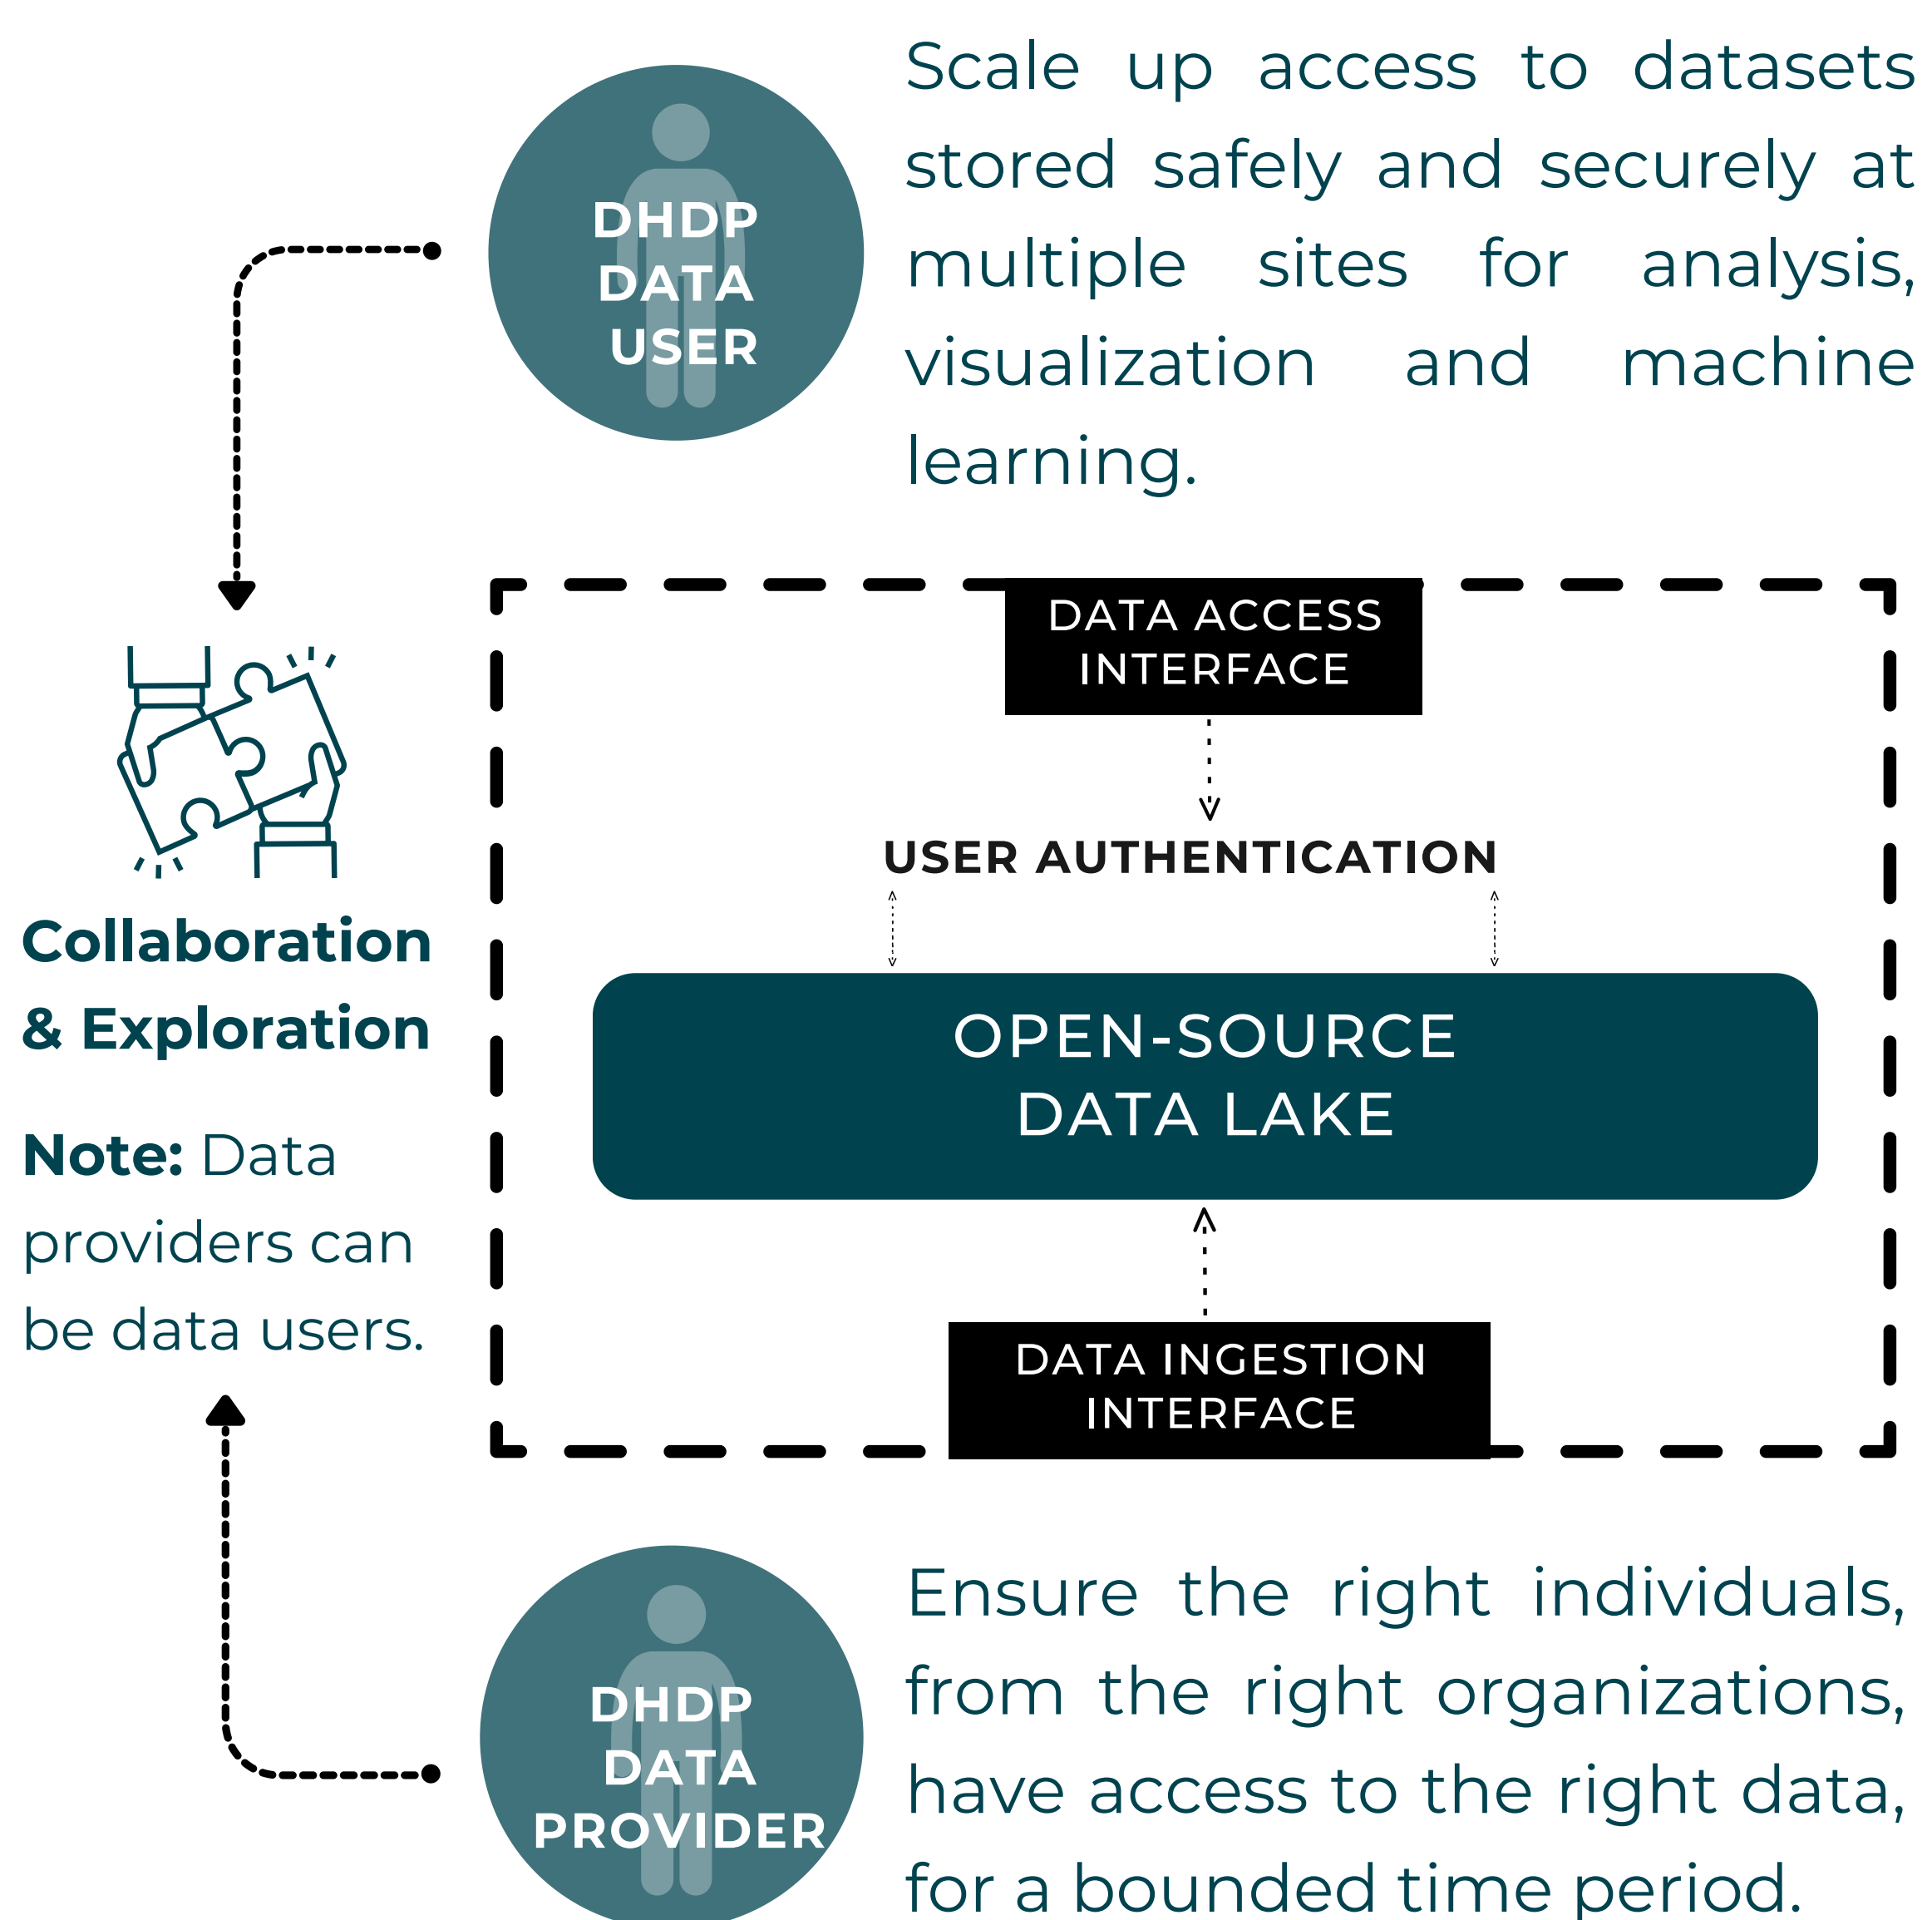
DHDP DATA USER

Scale up access to datasets stored safely and securely at multiple sites for analysis, visualization and machine learning.

Collaboration & Exploration

Note: Data providers can be data users.

DATA ACCESS INTERFACE

USER AUTHENTICATION

OPEN-SOURCE DATA LAKE

DATA INGESTION INTERFACE

DHDP DATA PROVIDER

Ensure the right individuals, from the right organizations, have access to the right data, for a bounded time period.